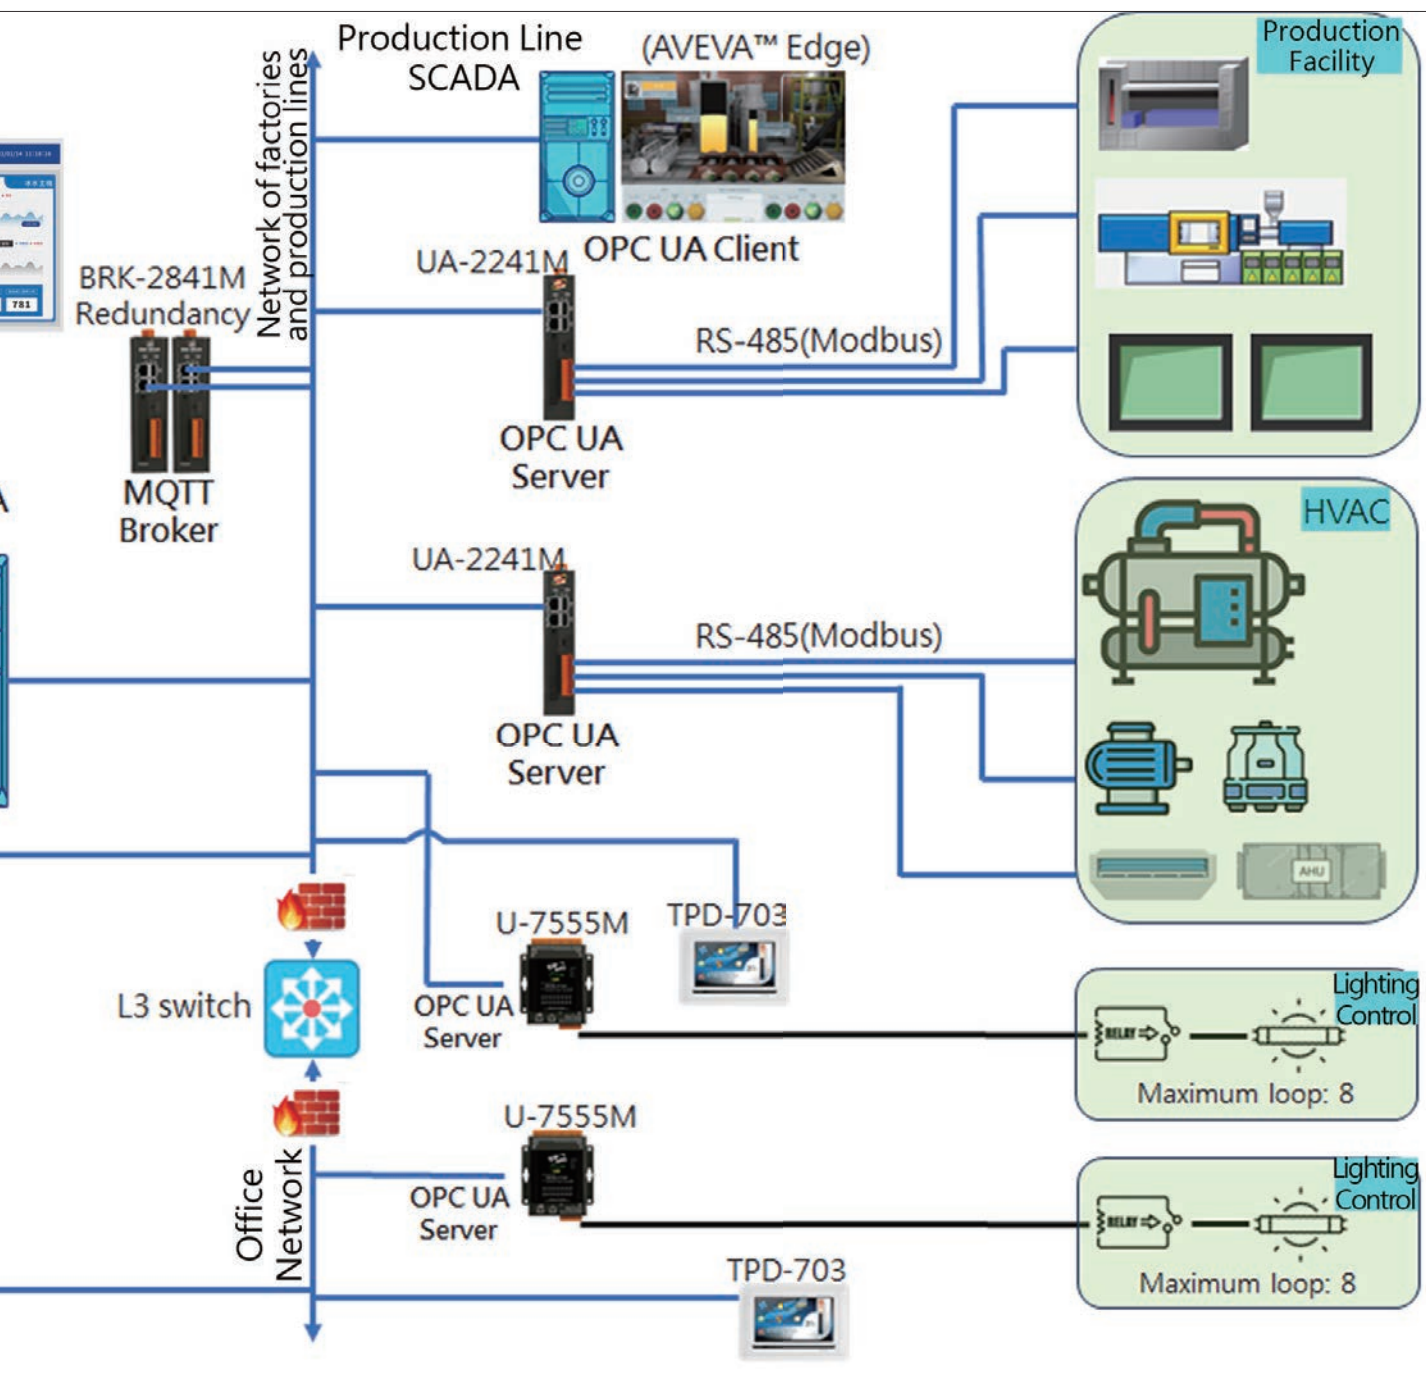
Production Line SCADA

(AVEVA™ Edge)

Network of factories and production lines

Production Facility

BRK-2841M Redundancy

UA-2241M

OPC UA Client

RS-485(Modbus)

MQTT Broker

OPC UA Server

HVAC

UA-2241M

RS-485(Modbus)

OPC UA Server

AHU

U-7555M

TPD-703

L3 switch

OPC UA Server

Lighting Control

Maximum loop: 8

U-7555M

OPC UA Server

Office Network

Lighting Control

Maximum loop: 8

TPD-703